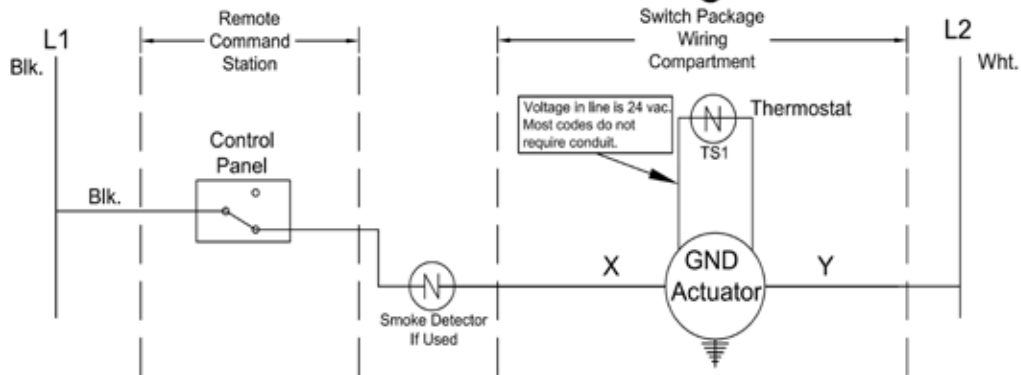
Remote Command Station

Switch Package Wiring Compartment

L1
Blk.

L2
Wht.

Voltage in line is 24 vac. Most codes do not require conduit.

N
Thermostat
TS1

Control Panel

Blk.

X

GND Actuator

Y

N
Smoke Detector If Used